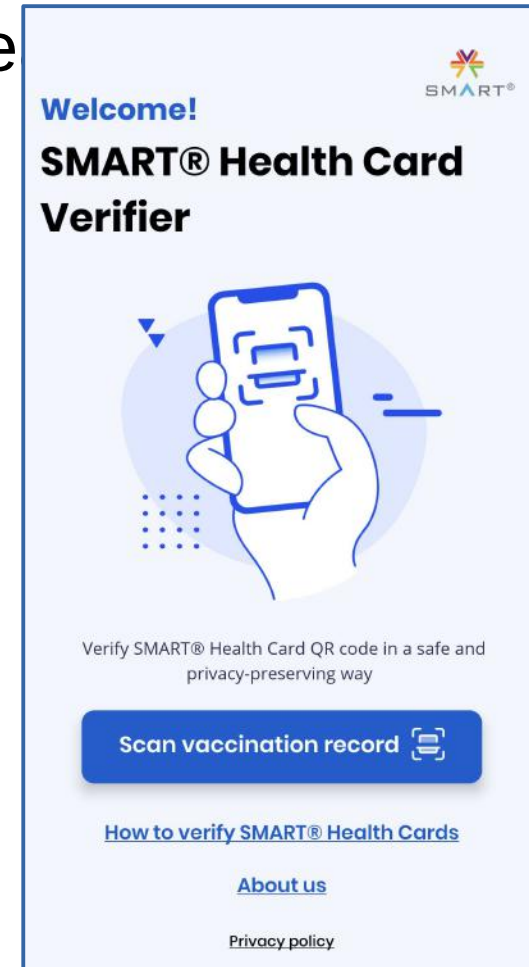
SMART®

Welcome!

SMART® Health Card Verifier

Verify SMART® Health Card QR code in a safe and privacy-preserving way

Scan vaccination record

How to verify SMART® Health Cards

About us

Privacy policy